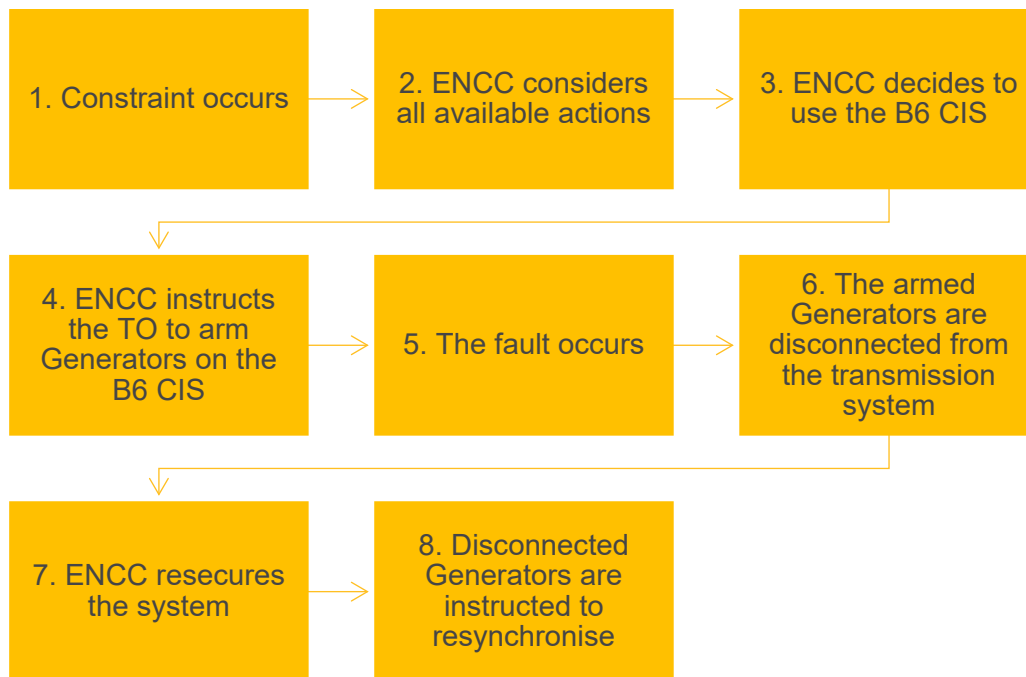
1. Constraint occurs

2. ENCC considers all available actions

3. ENCC decides to use the B6 CIS

4. ENCC instructs the TO to arm Generators on the B6 CIS

5. The fault occurs

6. The armed Generators are disconnected from the transmission system

7. ENCC resecures the system

8. Disconnected Generators are instructed to resynchronise